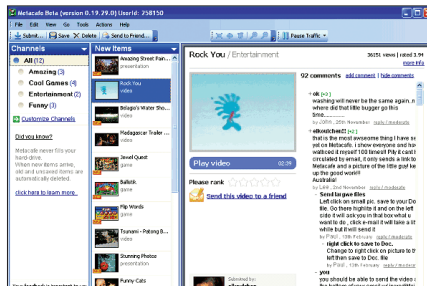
Metacafe Beta (version 0.19.29.0) UserId: 358150

File Edit View Go Tools Actions Help

Submit... Save Delete Send to Friend... Pause Traffic

Channels

All (12)

Amazing (3)

Cool Games (4)

Entertainment (2)

Funny (3)

Customize Channels

Did you know?

Metacafe never fills your hard-drive. When new items arrive, old and unsaved items are automatically deleted.

Click here to learn more.

New Items

Amazing Street Pain... presentation

Rock You video

Belago's Water Sho... video

Madagascar Trailer ... video

Jewel Quest game

Ballistik game

Flip Words game

Tsunami - Patong B... video

Stunning Photos presentation

Funny Cats

Rock You / Entertainment

36151 views | rated 3.94

92 comments add comment | hide comments

Play video 00:39

Please rank

Send this video to a friend

Submitted by:

ok
washing will never be the same again. n where did that little bugger go this time.......
by ... 20th November reply | moderate

ellooktche!!
that is the most awesome thing I have se yet on Metacafe. I show everyone and ha watched it myself 100 times!! Pay it cos circulated by email, it only sends a link to Metacafe and a picture of the little guy! ke up the good work!!
Australia!
by L##, 2nd November reply | moderate

Send to ppwe files
Left click an small pic. save to your Do file. Go there find it and on the left side it will ask you in that box what u want to do , click e-mail it will take a lit while but it will send it
by Paul, 13th February reply | moderate

right click to save to Dec.
Change to right click on picture to b left then save to Dec. file
by Paul, 13th February reply | moderate

you
you should be able to send the video w ... before I share ... 15th a ...